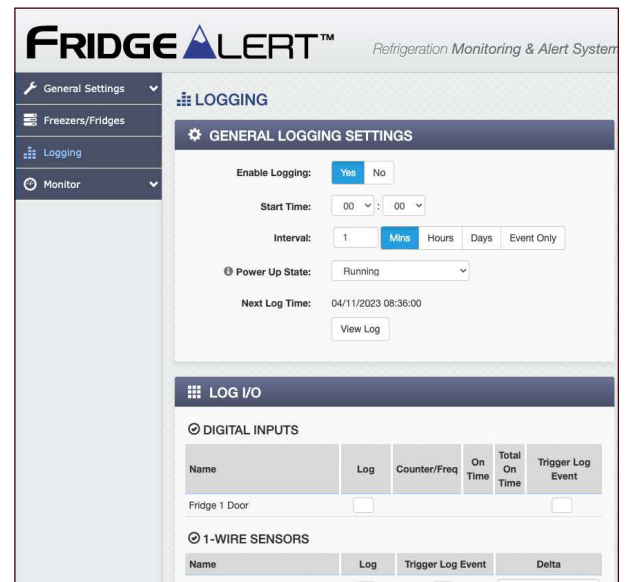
FRIDGE ALERT™ Refrigeration Monitoring & Alert System

General Settings
Freezers/Fridges
Logging
Monitor

LOGGING

GENERAL LOGGING SETTINGS

Enable Logging: Yes No

Start Time: 00 : 00

Interval: 1 Mins Hours Days Event Only

Power Up State: Running

Next Log Time: 04/11/2023 08:36:00

View Log

LOG I/O

DIGITAL INPUTS

| Name | Log | Counter/Freq | On Time | Total On Time | Trigger Log Event |
|---|---|---|---|---|---|
| Fridge 1 Door | | | | | |

1-WIRE SENSORS

| Name | Log | Trigger Log Event | Delta |
|---|---|---|---|